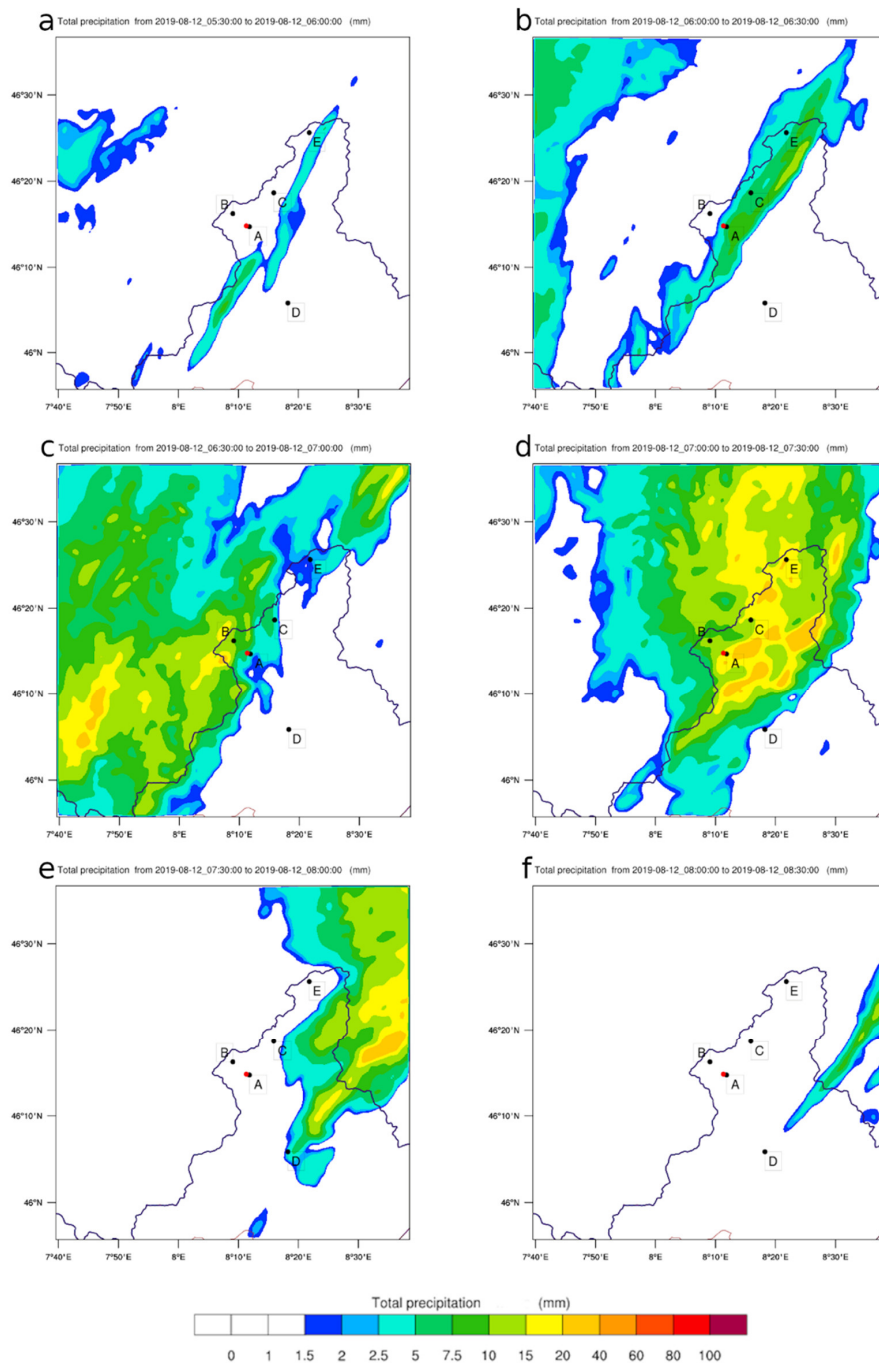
a Total precipitation from 2019-08-12_05:30:00 to 2019-08-12_06:00:00 (mm)

46°30'N
46°20'N
46°10'N
46°N
E
B
C
A
D
7°40'E 7°50'E 8°E 8°10'E 8°20'E 8°30'E

b Total precipitation from 2019-08-12_06:00:00 to 2019-08-12_06:30:00 (mm)

46°30'N
46°20'N
46°10'N
46°N
E
B
C
A
D
7°40'E 7°50'E 8°E 8°10'E 8°20'E 8°30'E

c Total precipitation from 2019-08-12_06:30:00 to 2019-08-12_07:00:00 (mm)

46°30'N
46°20'N
46°10'N
46°N
E
B
C
A
D
7°40'E 7°50'E 8°E 8°10'E 8°20'E 8°30'E

d Total precipitation from 2019-08-12_07:00:00 to 2019-08-12_07:30:00 (mm)

46°30'N
46°20'N
46°10'N
46°N
E
B
C
A
D
7°40'E 7°50'E 8°E 8°10'E 8°20'E 8°30'E

e Total precipitation from 2019-08-12_07:30:00 to 2019-08-12_08:00:00 (mm)

46°30'N
46°20'N
46°10'N
46°N
E
B
C
A
D
7°40'E 7°50'E 8°E 8°10'E 8°20'E 8°30'E

f Total precipitation from 2019-08-12_08:00:00 to 2019-08-12_08:30:00 (mm)

46°30'N
46°20'N
46°10'N
46°N
E
B
C
A
D
7°40'E 7°50'E 8°E 8°10'E 8°20'E 8°30'E

Total precipitation (mm)
0 1 1.5 2 2.5 5 7.5 10 15 20 40 60 80 100